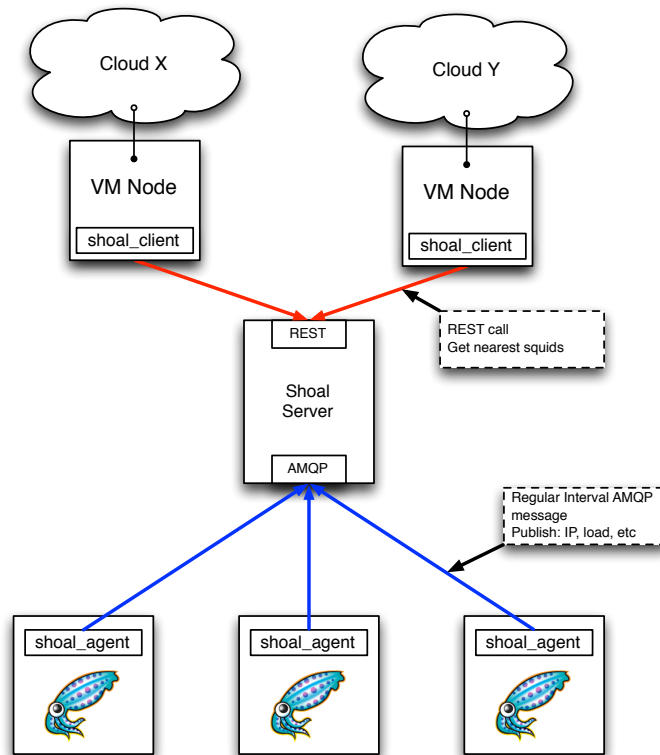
Cloud X

Cloud Y

VM Node

shoal_client

VM Node

shoal_client

REST

Shoal Server

AMQP

REST call
Get nearest squids

Regular Interval AMQP message
Publish: IP, load, etc

shoal_agent

shoal_agent

shoal_agent